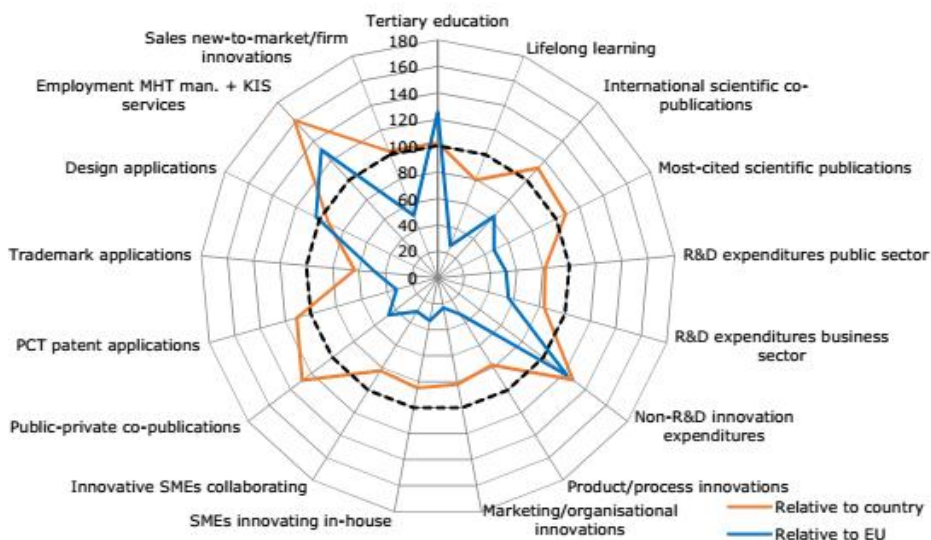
Tertiary education
Lifelong learning
International scientific co-publications
Most-cited scientific publications
R&D expenditures public sector
R&D expenditures business sector
Non-R&D innovation expenditures
Product/process innovations
Marketing/organisational innovations
SMEs innovating in-house
Innovative SMEs collaborating
Public-private co-publications
PCT patent applications
Trademark applications
Design applications
Employment MHT man. + KIS services
Sales new-to-market/firm innovations
180
160
140
120
100
80
60
40
20
0
Relative to country
Relative to EU